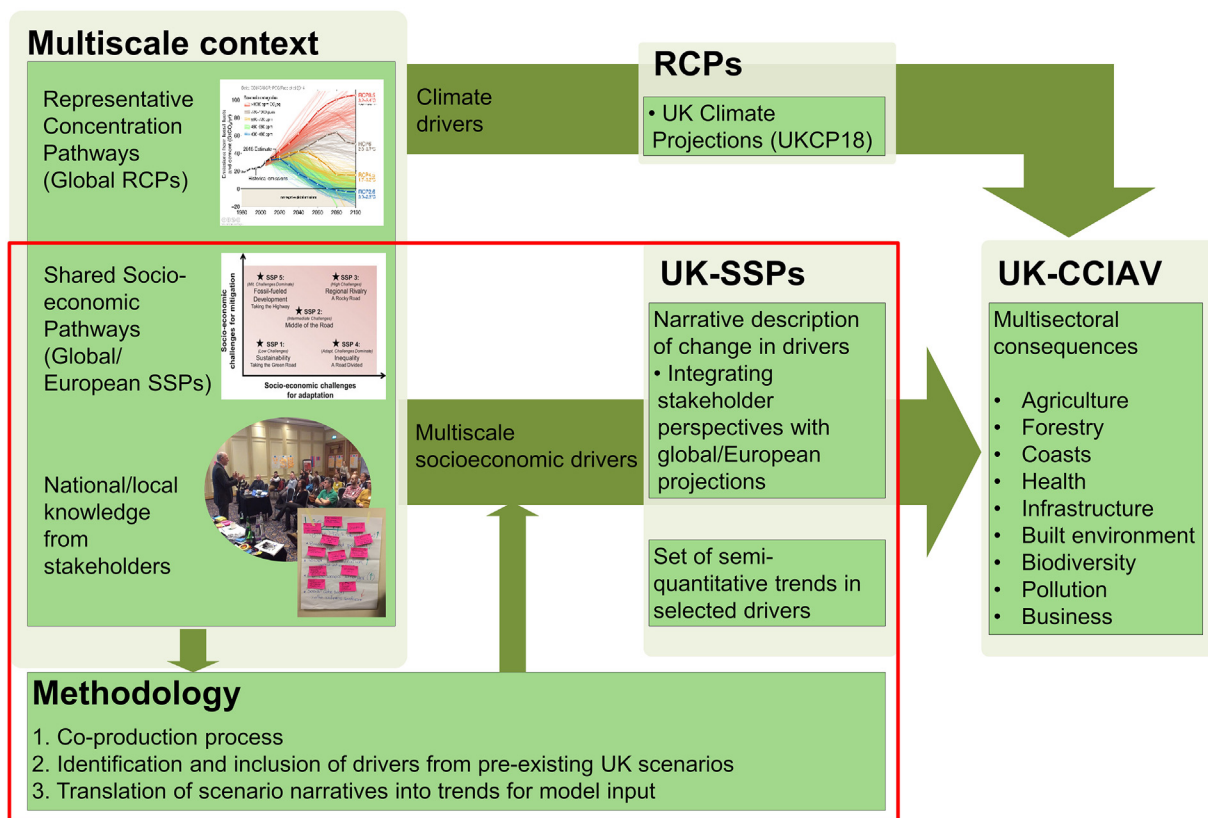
Multiscale context

Representative Concentration Pathways (Global RCPs)

2015 Collision

RCP8.5

RCP6

RCP4.5

RCP2.6

1980 2000 2020 2040 2060 2080 2100

Shared Socio-economic Pathways (Global/ European SSPs)

Socio-economic challenges for mitigation

★ SSP 5: (Mit. Challenges Dominate) Fossil-fueled Development Taking the Highway

★ SSP 3: (High Challenges) Regional Rivalry A Rocky Road

★ SSP 2: (Intermediate Challenges) Middle of the Road

★ SSP 1: (Low Challenges) Sustainability Taking the Green Road

★ SSP 4: (Adapt. Challenges Dominate) Inequality A Road Divided

Socio-economic challenges for adaptation

National/local knowledge from stakeholders

Climate drivers

RCPs

• UK Climate Projections (UKCP18)

UK-SSPs

Narrative description of change in drivers
• Integrating stakeholder perspectives with global/European projections

Set of semi-quantitative trends in selected drivers

Multiscale socioeconomic drivers

UK-CCIAV

Multisectoral consequences

• Agriculture
• Forestry
• Coasts
• Health
• Infrastructure
• Built environment
• Biodiversity
• Pollution
• Business

Methodology

1. Co-production process
2. Identification and inclusion of drivers from pre-existing UK scenarios
3. Translation of scenario narratives into trends for model input